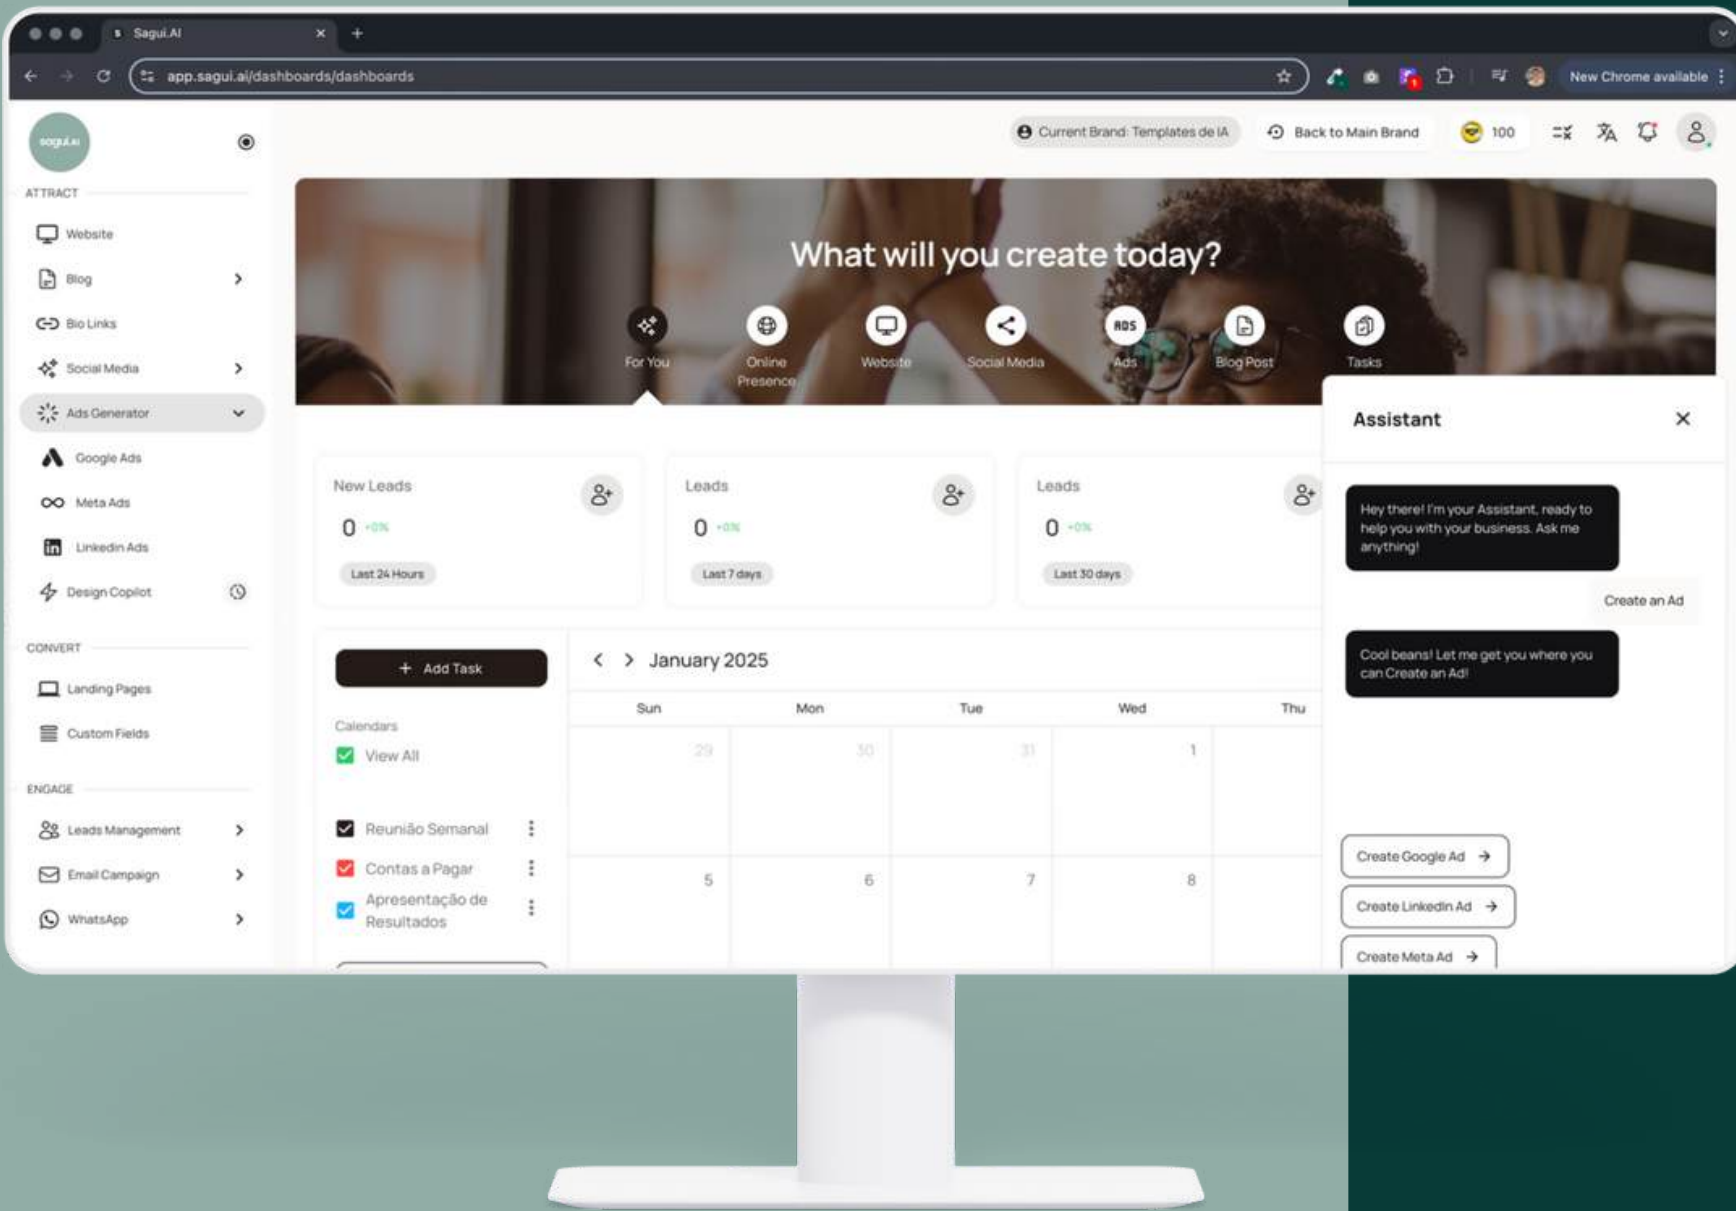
Sagui.AI

app.sagui.ai/dashboards/dashboards

New Chrome available

sagui.ai

ATTRACT

Website

Blog

Bio Links

Social Media

Ads Generator

Google Ads

Meta Ads

Linkedin Ads

Design Copilot

CONVERT

Landing Pages

Custom Fields

ENGAGE

Leads Management

Email Campaign

WhatsApp

Current Brand: Templates de IA

Back to Main Brand

100

What will you create today?

For You

Online Presence

Website

Social Media

Ads

Blog Post

Tasks

New Leads

0 +0%

Last 24 Hours

Leads

0 +0%

Last 7 days

Leads

0 +0%

Last 30 days

Add Task

Calendars

View All

Reunião Semanal

Contas a Pagar

Apresentação de Resultados

January 2025

| Sun | Mon | Tue | Wed | Thu |
|---|---|---|---|---|
| 29 | 30 | 31 | 1 | |
| 5 | 6 | 7 | 8 | |

Assistant

Hey there! I'm your Assistant, ready to help you with your business. Ask me anything!

Create an Ad

Cool beans! Let me get you where you can Create an Ad!

Create Google Ad

Create LinkedIn Ad

Create Meta Ad